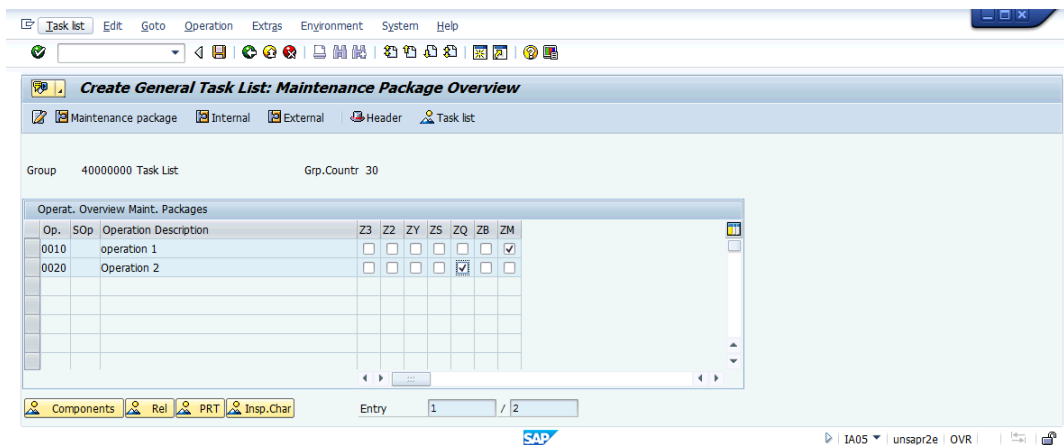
Task list Edit Goto Operation Extras Environment System Help

Create General Task List: Maintenance Package Overview

Maintenance package Internal External Header Task list

Group 40000000 Task List Grp.Countr 30

Operat. Overview Maint. Packages

| Op. | SOp | Operation Description | Z3 | Z2 | ZY | ZS | ZQ | ZB | ZM |
|---|---|---|---|---|---|---|---|---|---|
| 0010 | | operation 1 | ☐ | ☐ | ☐ | ☐ | ☐ | ☐ | ☑ |
| 0020 | | Operation 2 | ☐ | ☐ | ☐ | ☐ | ☑ | ☐ | ☐ |

Components Rel PRT Insp.Char Entry 1 / 2

SAP

IA05 unsapr2e OVR